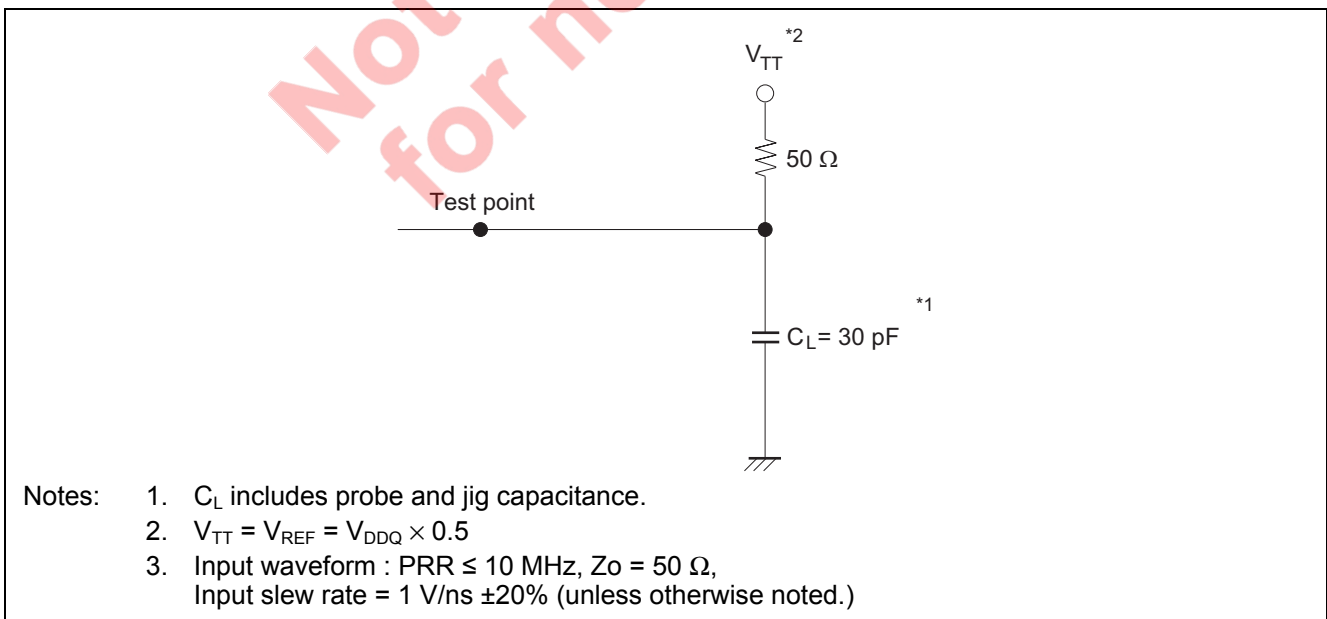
Not recommended for new design

$V_{TT}$ *2

50 Ω

Test point

$C_L$ = 30 pF *1

Notes: 1. $C_L$ includes probe and jig capacitance.
2. $V_{TT} = V_{REF} = V_{DDQ} \times 0.5$
3. Input waveform : PRR ≤ 10 MHz, Zo = 50 Ω, Input slew rate = 1 V/ns ±20% (unless otherwise noted.)